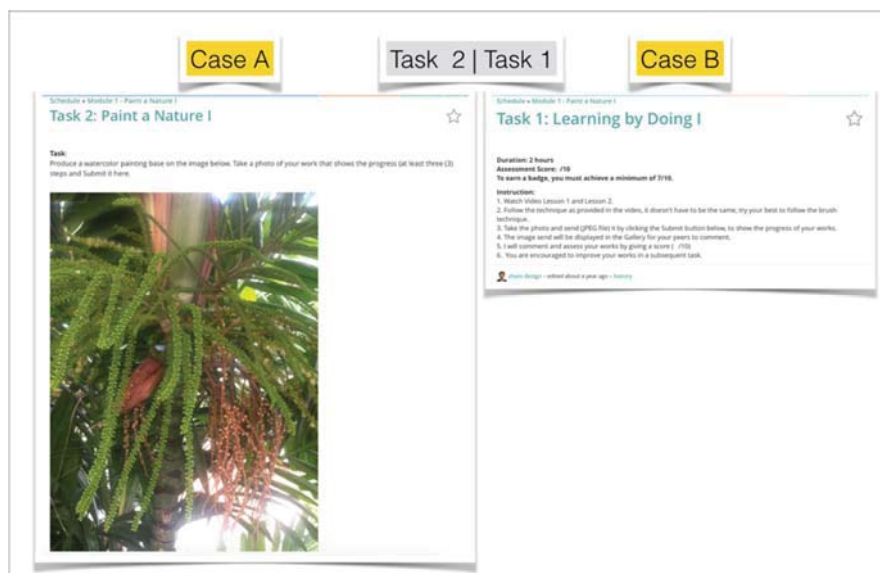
Case A

Task 2 | Task 1

Case B

Schedule » Module 1 - Paint a Nature I

Task 2: Paint a Nature I

Task:
Produce a watercolor painting base on the image below. Take a photo of your work that shows the progress (at least three (3) steps and Submit it here.

Schedule » Module 1 - Paint a Nature I

Task 1: Learning by Doing I

Duration: 2 hours
Assessment Score: /10
To earn a badge, you must achieve a minimum of 7/10.

Instruction:
1. Watch Video Lesson 1 and Lesson 2.
2. Follow the technique as provided in the video, it doesn't have to be the same, try your best to follow the brush technique.
3. Take the photo and send (JPEG file) it by clicking the Submit button below, to show the progress of your works.
4. The image send will be displayed in the Gallery for your peers to comment.
5. I will comment and assess your works by giving a score ( /10)
6. You are encouraged to improve your works in a subsequent task.

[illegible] design – edited about a year ago – history